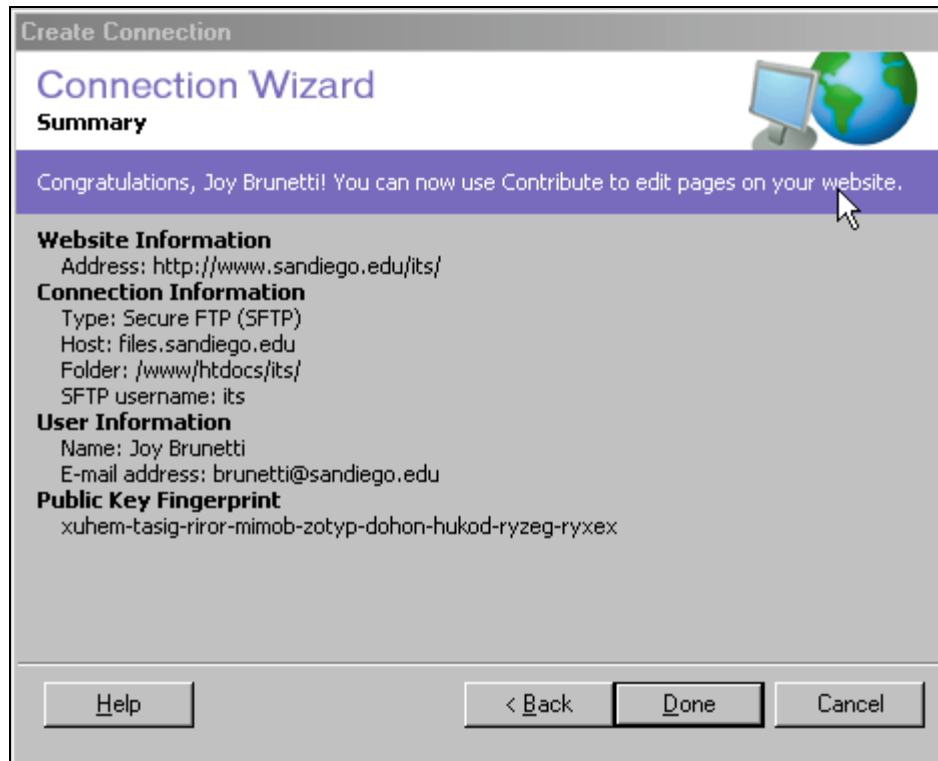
Create Connection

Connection Wizard
Summary

Congratulations, Joy Brunetti! You can now use Contribute to edit pages on your website.

Website Information
Address: http://www.sandiego.edu/its/
Connection Information
Type: Secure FTP (SFTP)
Host: files.sandiego.edu
Folder: /www/htdocs/its/
SFTP username: its
User Information
Name: Joy Brunetti
E-mail address: brunetti@sandiego.edu
Public Key Fingerprint
xuhem-tasig-riror-mimob-zotyp-dohon-hukod-ryzeg-ryxex

Help

< Back

Done

Cancel